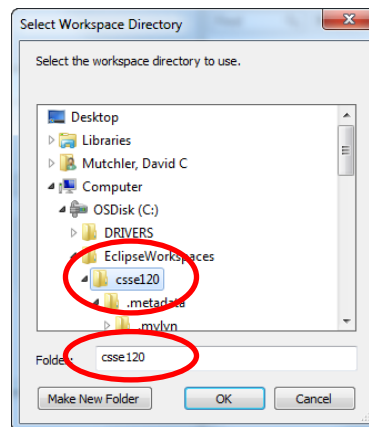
Select Workspace Directory

Select the workspace directory to use.

Desktop
Libraries
Mutchler, David C
Computer
OSDisk (C:)
DRIVERS
EclipseWorkspaces
csse120
.metadata
.mylyn

Folder: csse120

Make New Folder
OK
Cancel